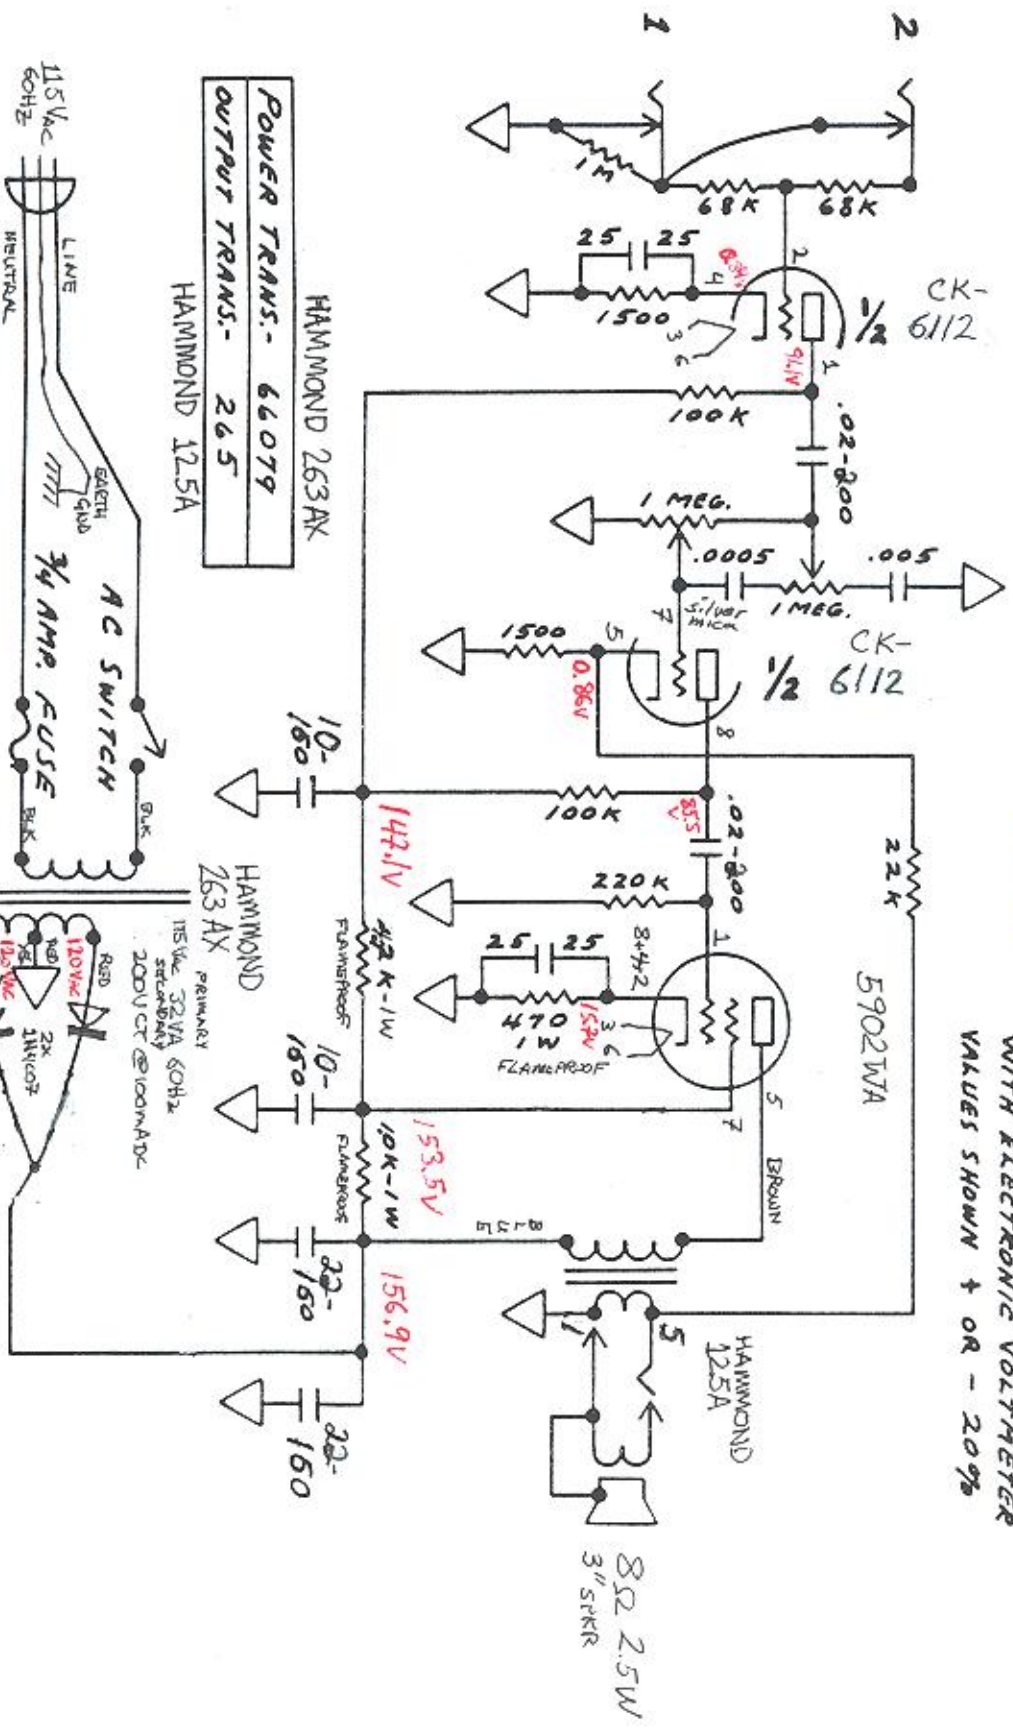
1
2
1M
68K
68K
25
25
0.84V
4
2
1500
3
6
1/2 CK-6112
91.1V
1
100K
.02-200
1 MEG.
.0005
.005
1 MEG.
7
Silver mica
1500
5
0.86V
1/2 CK-6112
8
100K
85.5V
.02-200
22K
220K
1
5902WA
25
25
8+42
470 1W
1.52V
3
6
FLAMEPROOF
5
7
BROWN
147.1V
10-160
4.7K-1W FLAMEPROOF
10-160
10K-1W FLAMEPROOF
153.5V
BLUE
22-160
156.9V
22-160
HAMMOND 125A
1
5
8Ω 2.5W 3" SPKR
WITH ELECTRONIC VOLTMETER
VALUES SHOWN + OR - 20%
HAMMOND 263AX
POWER TRANS.- 66079
OUTPUT TRANS.- 265
HAMMOND 125A
115VAC 60HZ
LINE
NEUTRAL
EARTH GND
AC SWITCH
3/4 AMP. FUSE
BLK
BLK
HAMMOND 263AX
PRIMARY
115VAC 32VA 60HZ
SECONDARY
200VCT @100mADC
RED
120VAC
YEL
120VAC
RED
2X 1N4007